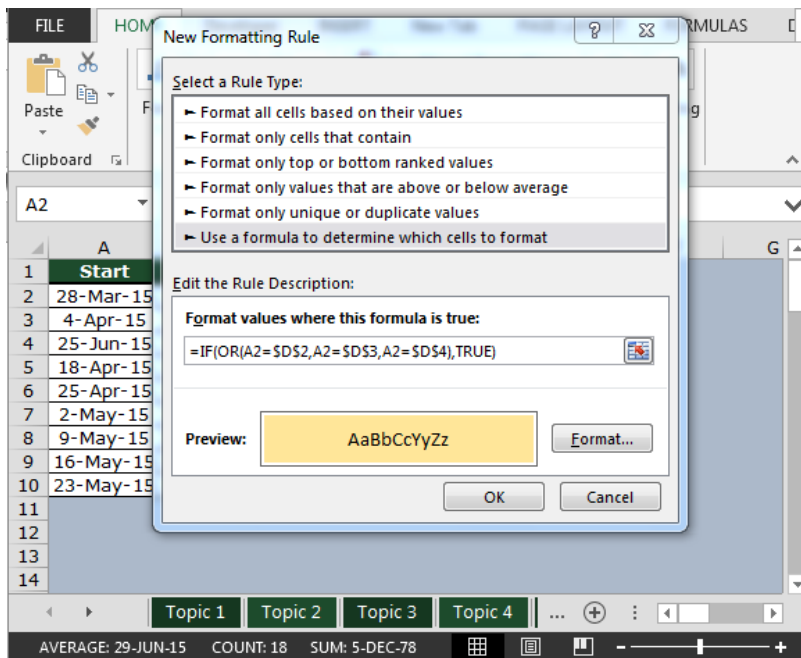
FILE HOM RMULAS D

Paste

Clipboard

A2

New Formatting Rule

?

Select a Rule Type:

► Format all cells based on their values
► Format only cells that contain
► Format only top or bottom ranked values
► Format only values that are above or below average
► Format only unique or duplicate values
► Use a formula to determine which cells to format

Edit the Rule Description:

Format values where this formula is true:

=IF(OR(A2=$D$2,A2=$D$3,A2=$D$4),TRUE)

Preview: AaBbCcYyZz

Format...

OK Cancel

| | A |
|---|---|
| 1 | Start |
| 2 | 28-Mar-15 |
| 3 | 4-Apr-15 |
| 4 | 25-Jun-15 |
| 5 | 18-Apr-15 |
| 6 | 25-Apr-15 |
| 7 | 2-May-15 |
| 8 | 9-May-15 |
| 9 | 16-May-15 |
| 10 | 23-May-15 |
| 11 | |
| 12 | |
| 13 | |
| 14 | |

G

Topic 1 Topic 2 Topic 3 Topic 4 ...

AVERAGE: 29-JUN-15 COUNT: 18 SUM: 5-DEC-78